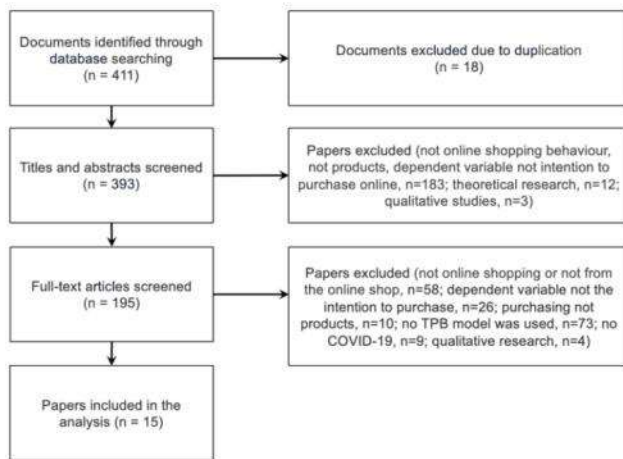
Documents identified through database searching (n = 411)

Documents excluded due to duplication (n = 18)

Titles and abstracts screened (n = 393)

Papers excluded (not online shopping behaviour, not products, dependent variable not intention to purchase online, n=183; theoretical research, n=12; qualitative studies, n=3)

Full-text articles screened (n = 195)

Papers excluded (not online shopping or not from the online shop, n=58; dependent variable not the intention to purchase, n=26; purchasing not products, n=10; no TPB model was used, n=73; no COVID-19, n=9; qualitative research, n=4)

Papers included in the analysis (n = 15)